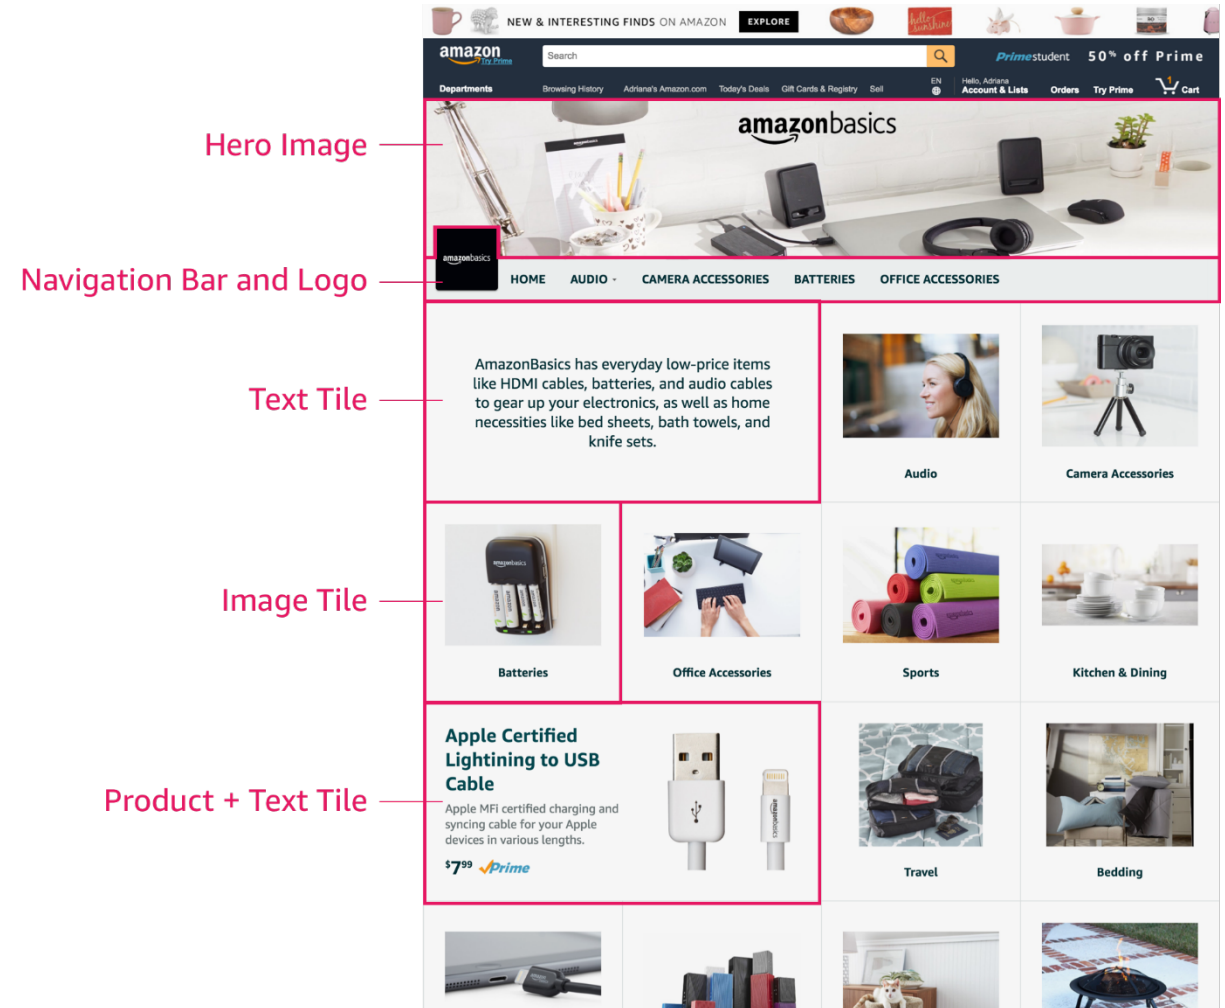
NEW & INTERESTING FINDS ON AMAZON EXPLORE

amazon Try Prime
Search
Prime student 50% off Prime
Departments Browsing History Adriana's Amazon.com Today's Deals Gift Cards & Registry Sell EN Hello, Adriana Account & Lists Orders Try Prime 1 Cart

Hero Image
amazonbasics

Navigation Bar and Logo
amazonbasics
HOME AUDIO CAMERA ACCESSORIES BATTERIES OFFICE ACCESSORIES

Text Tile
AmazonBasics has everyday low-price items like HDMI cables, batteries, and audio cables to gear up your electronics, as well as home necessities like bed sheets, bath towels, and knife sets.

Audio
Camera Accessories

Image Tile
Batteries
Office Accessories
Sports
Kitchen & Dining

Product + Text Tile
Apple Certified Lightning to USB Cable
Apple MFi certified charging and syncing cable for your Apple devices in various lengths.
$7^{99}$ Prime

Travel
Bedding